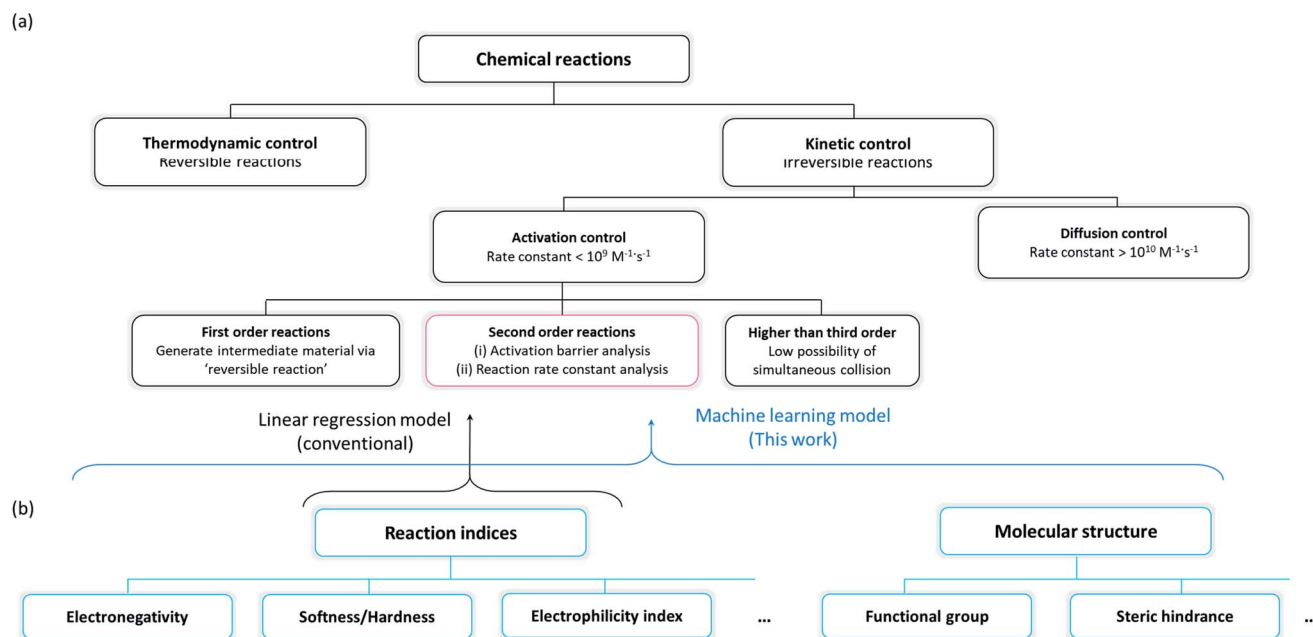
(a)

Chemical reactions

Thermodynamic control
Reversible reactions

Kinetic control
Irreversible reactions

Activation control
Rate constant < $10^{9}$ $M^{-1}\cdot s^{-1}$

Diffusion control
Rate constant > $10^{10}$ $M^{-1}\cdot s^{-1}$

First order reactions
Generate intermediate material via 'reversible reaction'

Second order reactions
(i) Activation barrier analysis
(ii) Reaction rate constant analysis

Higher than third order
Low possibility of simultaneous collision

Linear regression model
(conventional)

Machine learning model
(This work)

(b)

Reaction indices

Electronegativity

Softness/Hardness

Electrophilicity index

...

Molecular structure

Functional group

Steric hindrance

..